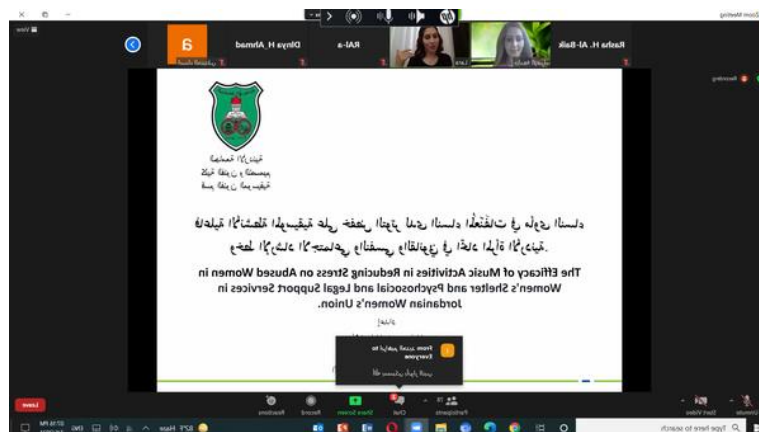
Zoom Meeting

View

Rasha H. Al-Balk

RAI-a

Dinya H_Ahmed

Lara

Recording

The Efficacy of Music Activities in Reducing Stress on Abused Women in Women's Shelter and Psychosocial and Legal Support Services in Jordanian Women's Union.

From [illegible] to Everyone

Leave

Participants

Chat

Share Screen

Record

Reactions

Start Video

Unmute

Type here to search

Haze

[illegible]